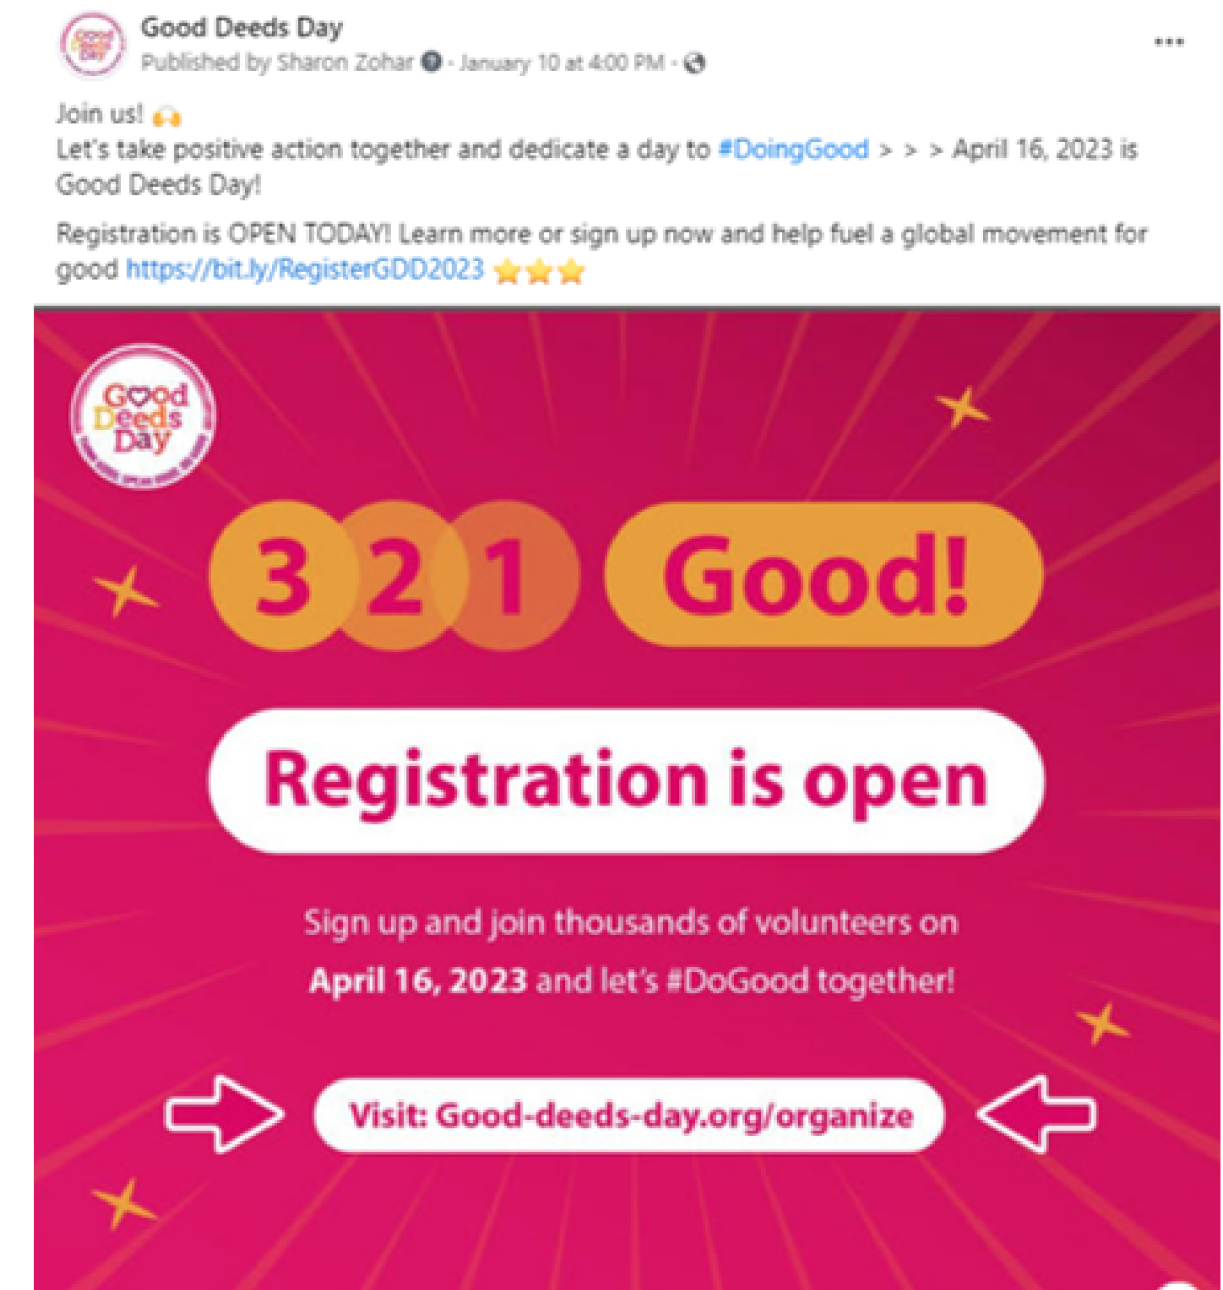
Good Deeds Day
Published by Sharon Zohar · January 10 at 4:00 PM ·

Join us! 🙌
Let's take positive action together and dedicate a day to #DoingGood > > > April 16, 2023 is Good Deeds Day!

Registration is OPEN TODAY! Learn more or sign up now and help fuel a global movement for good https://bit.ly/RegisterGDD2023 ⭐⭐⭐

Good Deeds Day

3 2 1 Good!

Registration is open

Sign up and join thousands of volunteers on April 16, 2023 and let's #DoGood together!

Visit: Good-deeds-day.org/organize